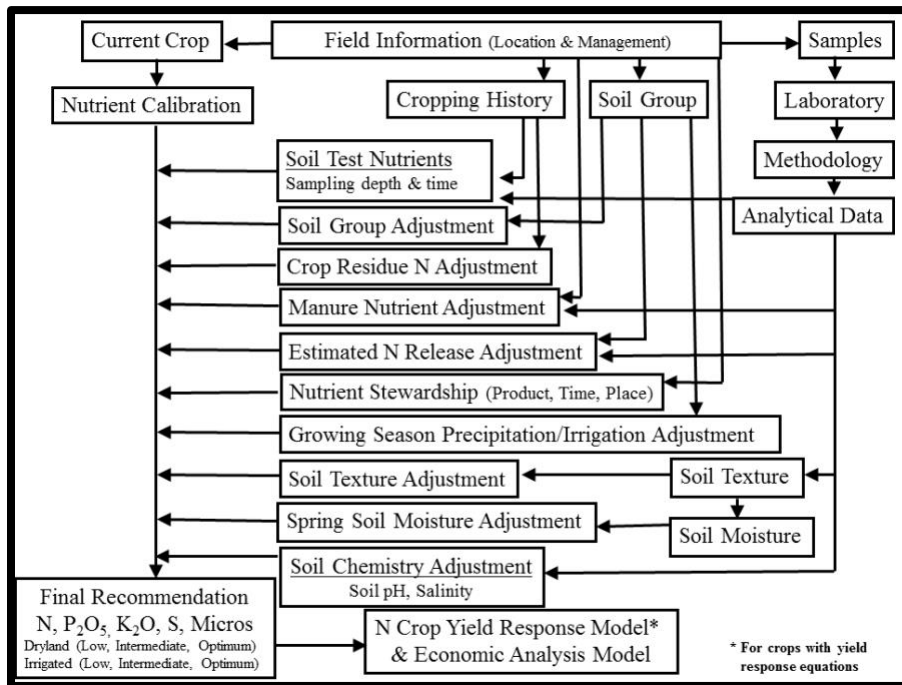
Current Crop

Field Information (Location & Management)

Samples

Nutrient Calibration

Cropping History

Soil Group

Laboratory

Methodology

Soil Test Nutrients
Sampling depth & time

Analytical Data

Soil Group Adjustment

Crop Residue N Adjustment

Manure Nutrient Adjustment

Estimated N Release Adjustment

Nutrient Stewardship (Product, Time, Place)

Growing Season Precipitation/Irrigation Adjustment

Soil Texture Adjustment

Soil Texture

Spring Soil Moisture Adjustment

Soil Moisture

Soil Chemistry Adjustment
Soil pH, Salinity

Final Recommendation
N, $P_2O_5$, $K_2O$, S, Micros
Dryland (Low, Intermediate, Optimum)
Irrigated (Low, Intermediate, Optimum)

N Crop Yield Response Model*
& Economic Analysis Model

* For crops with yield response equations